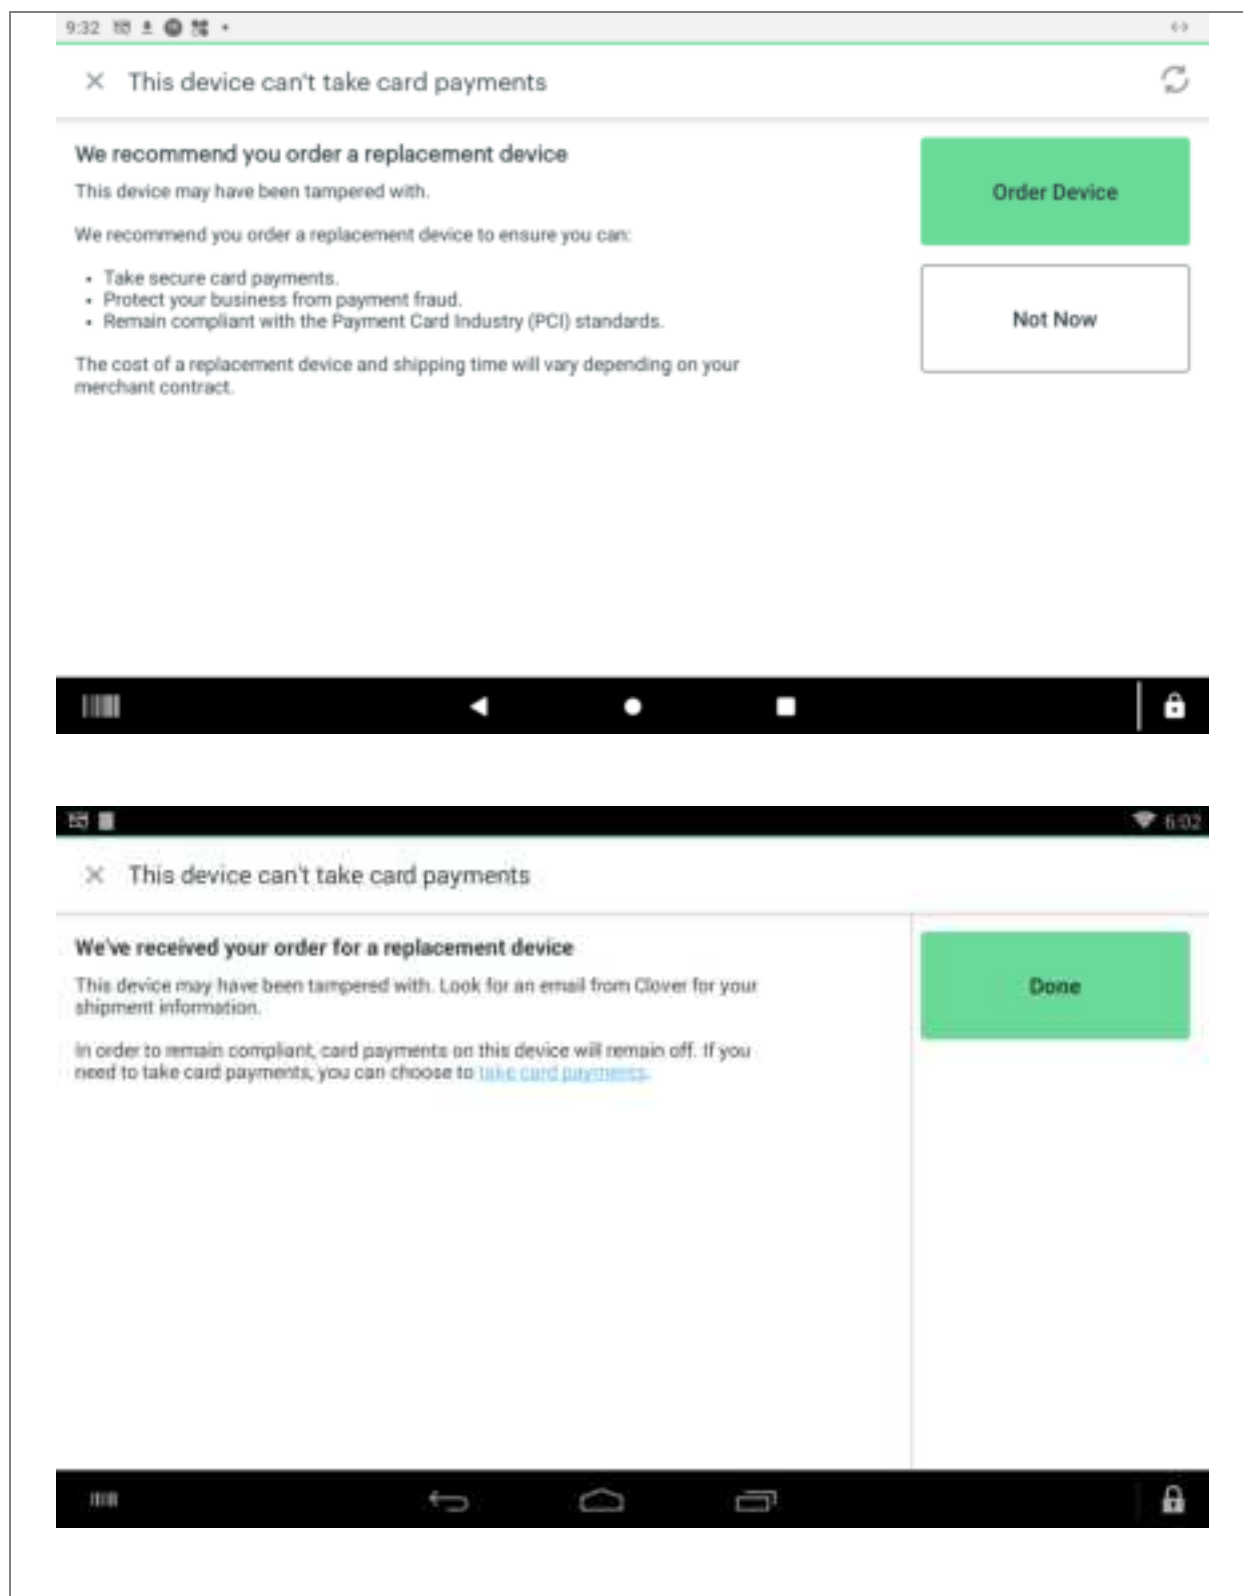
9:32

× This device can't take card payments

We recommend you order a replacement device

This device may have been tampered with.

We recommend you order a replacement device to ensure you can:

- Take secure card payments.
- Protect your business from payment fraud.
- Remain compliant with the Payment Card Industry (PCI) standards.

The cost of a replacement device and shipping time will vary depending on your merchant contract.

Order Device

Not Now

6:02

× This device can't take card payments

We've received your order for a replacement device

This device may have been tampered with. Look for an email from Clover for your shipment information.

In order to remain compliant, card payments on this device will remain off. If you need to take card payments, you can choose to take card payments.

Done